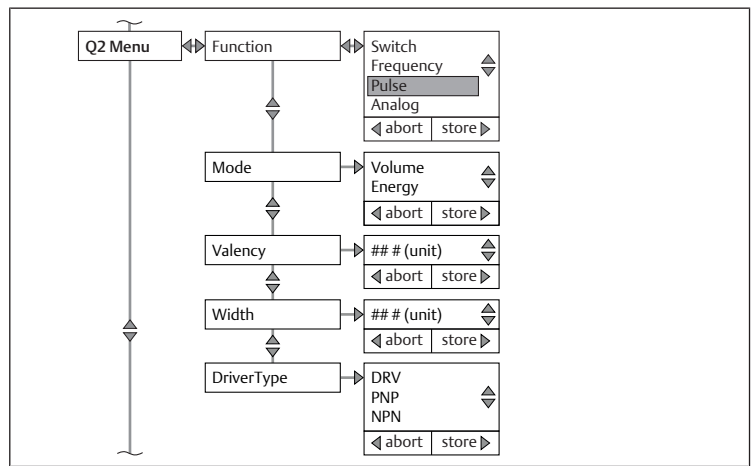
Q2 Menu

Function

Switch
Frequency
Pulse
Analog

abort | store

Mode

Volume
Energy

abort | store

Valency

## # (unit)

abort | store

Width

## # (unit)

abort | store

DriverType

DRV
PNP
NPN

abort | store